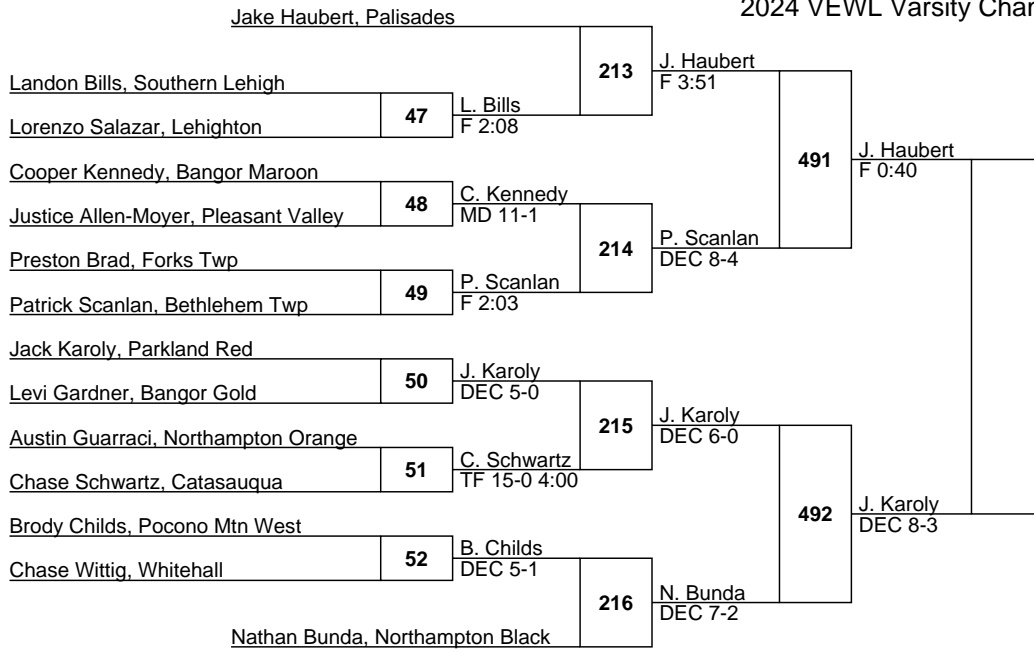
2024 VEWL Varsity Char

Jake Haubert, Palisades

Landon Bills, Southern Lehigh

Lorenzo Salazar, Lehighton

47

L. Bills
F 2:08

213

J. Haubert
F 3:51

Cooper Kennedy, Bangor Maroon

Justice Allen-Moyer, Pleasant Valley

48

C. Kennedy
MD 11-1

Preston Brad, Forks Twp

Patrick Scanlan, Bethlehem Twp

49

P. Scanlan
F 2:03

214

P. Scanlan
DEC 8-4

491

J. Haubert
F 0:40

Jack Karoly, Parkland Red

Levi Gardner, Bangor Gold

50

J. Karoly
DEC 5-0

Austin Guarraci, Northampton Orange

Chase Schwartz, Catasauqua

51

C. Schwartz
TF 15-0 4:00

215

J. Karoly
DEC 6-0

Brody Childs, Pocono Mtn West

Chase Wittig, Whitehall

52

B. Childs
DEC 5-1

Nathan Bunda, Northampton Black

216

N. Bunda
DEC 7-2

492

J. Karoly
DEC 8-3